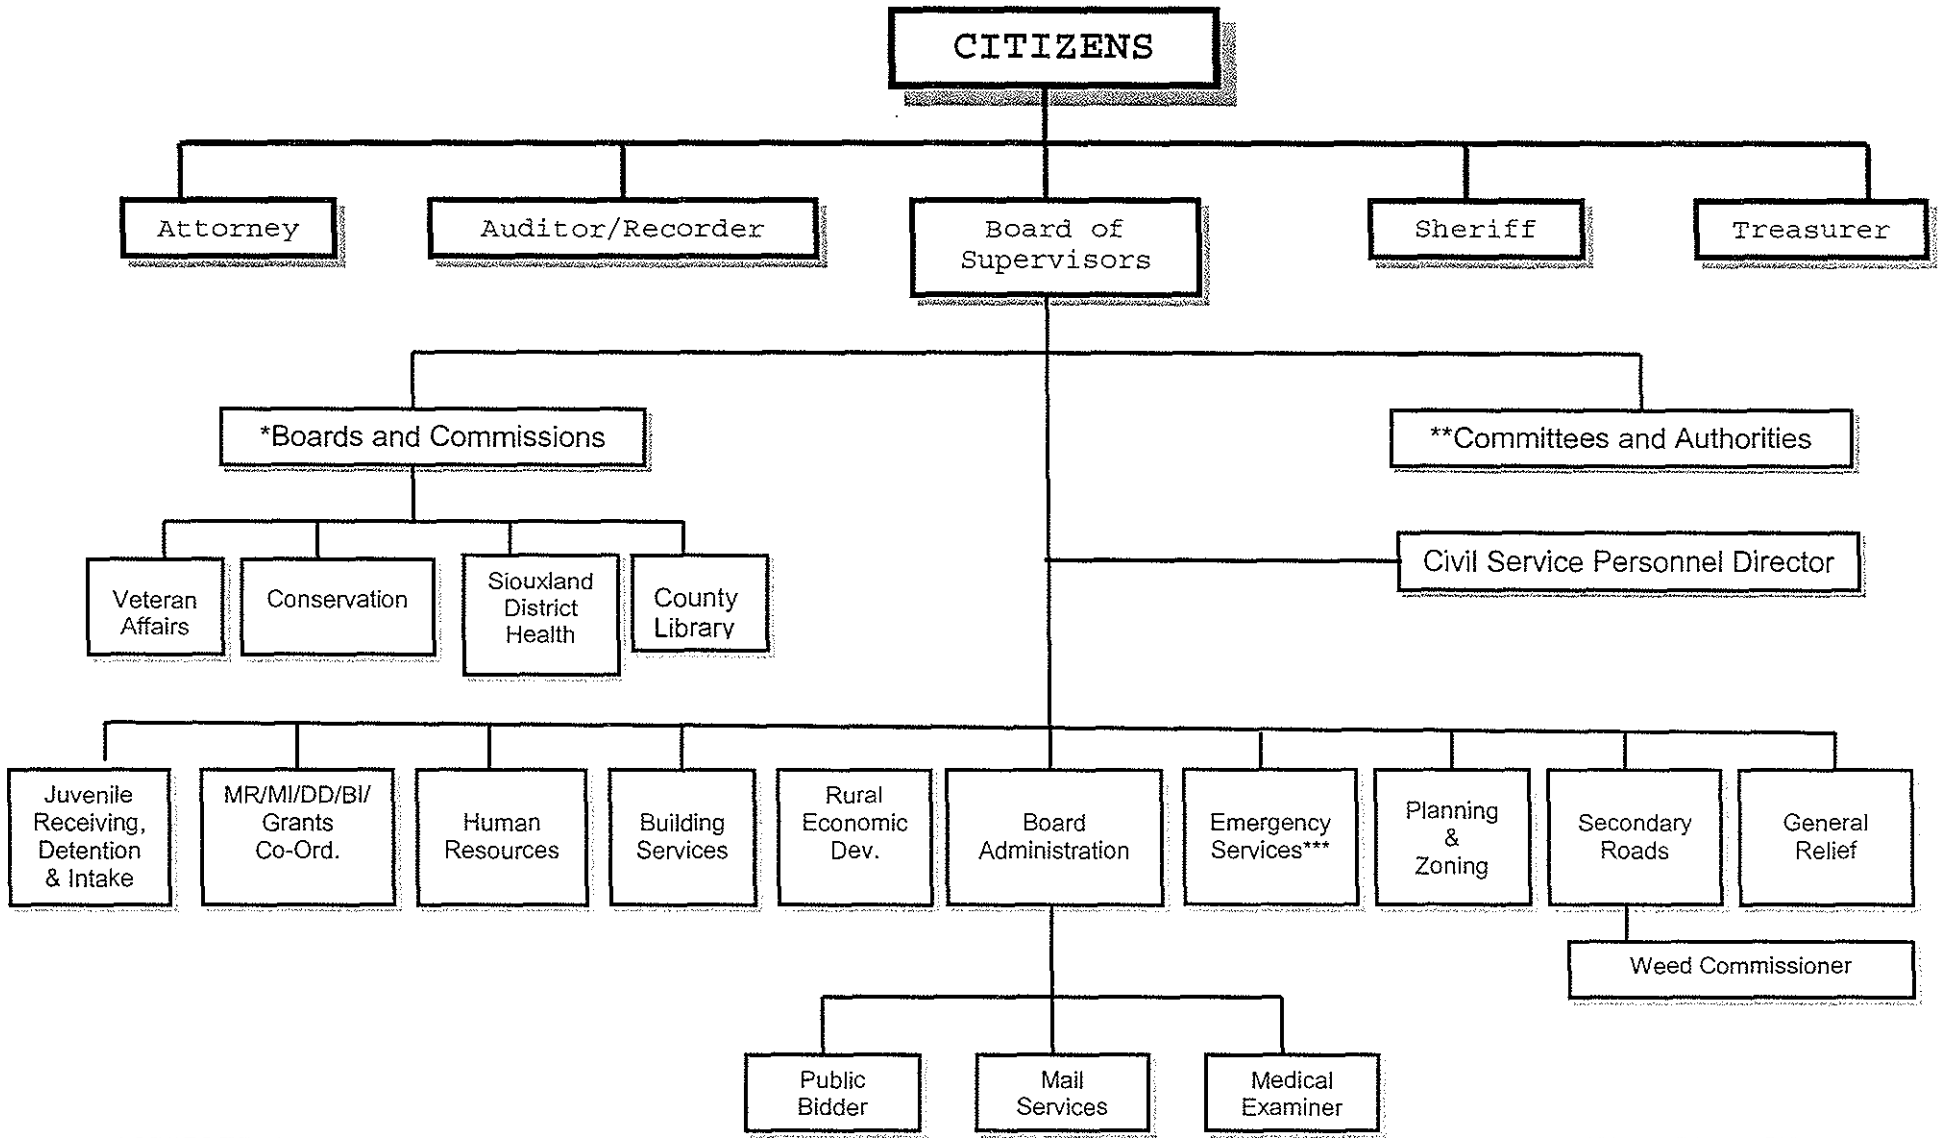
CITIZENS

Attorney

Auditor/Recorder

Board of Supervisors

Sheriff

Treasurer

*Boards and Commissions

**Committees and Authorities

Veteran Affairs

Conservation

Siouxland District Health

County Library

Civil Service Personnel Director

Juvenile Receiving, Detention & Intake

MR/MI/DD/BI/ Grants Co-Ord.

Human Resources

Building Services

Rural Economic Dev.

Board Administration

Emergency Services***

Planning & Zoning

Secondary Roads

General Relief

Weed Commissioner

Public Bidder

Mail Services

Medical Examiner